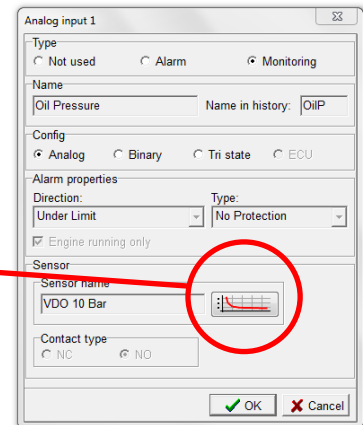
Analog input 1

Type
Not used
Alarm
Monitoring

Name
Oil Pressure
Name in history: OilP

Config
Analog
Binary
Tri state
ECU

Alarm properties
Direction:
Type:
Under Limit
No Protection
Engine running only

Sensor
Sensor name
VDO 10 Bar

Contact type
NC
NO

OK
Cancel